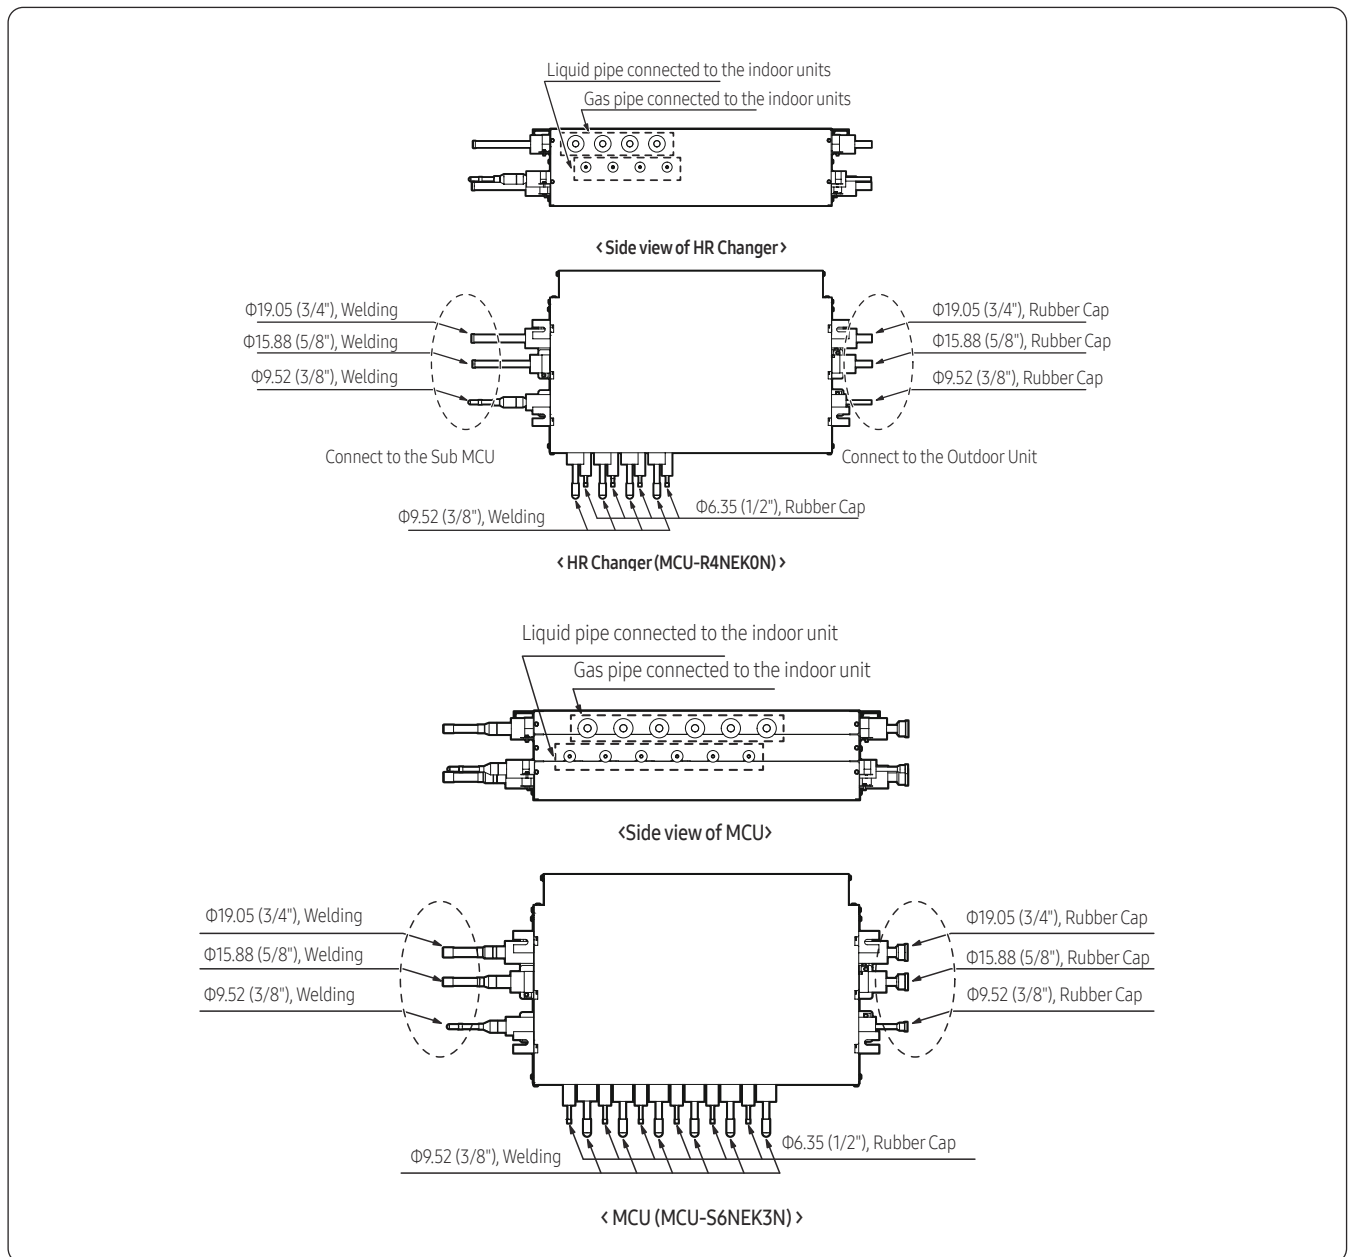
Liquid pipe connected to the indoor units

Gas pipe connected to the indoor units

< Side view of HR Changer >

Φ19.05 (3/4"), Welding

Φ15.88 (5/8"), Welding

Φ9.52 (3/8"), Welding

Connect to the Sub MCU

Φ19.05 (3/4"), Rubber Cap

Φ15.88 (5/8"), Rubber Cap

Φ9.52 (3/8"), Rubber Cap

Connect to the Outdoor Unit

Φ9.52 (3/8"), Welding

Φ6.35 (1/2"), Rubber Cap

< HR Changer (MCU-R4NEK0N) >

Liquid pipe connected to the indoor unit

Gas pipe connected to the indoor unit

<Side view of MCU>

Φ19.05 (3/4"), Welding

Φ15.88 (5/8"), Welding

Φ9.52 (3/8"), Welding

Φ19.05 (3/4"), Rubber Cap

Φ15.88 (5/8"), Rubber Cap

Φ9.52 (3/8"), Rubber Cap

Φ9.52 (3/8"), Welding

Φ6.35 (1/2"), Rubber Cap

< MCU (MCU-S6NEK3N) >